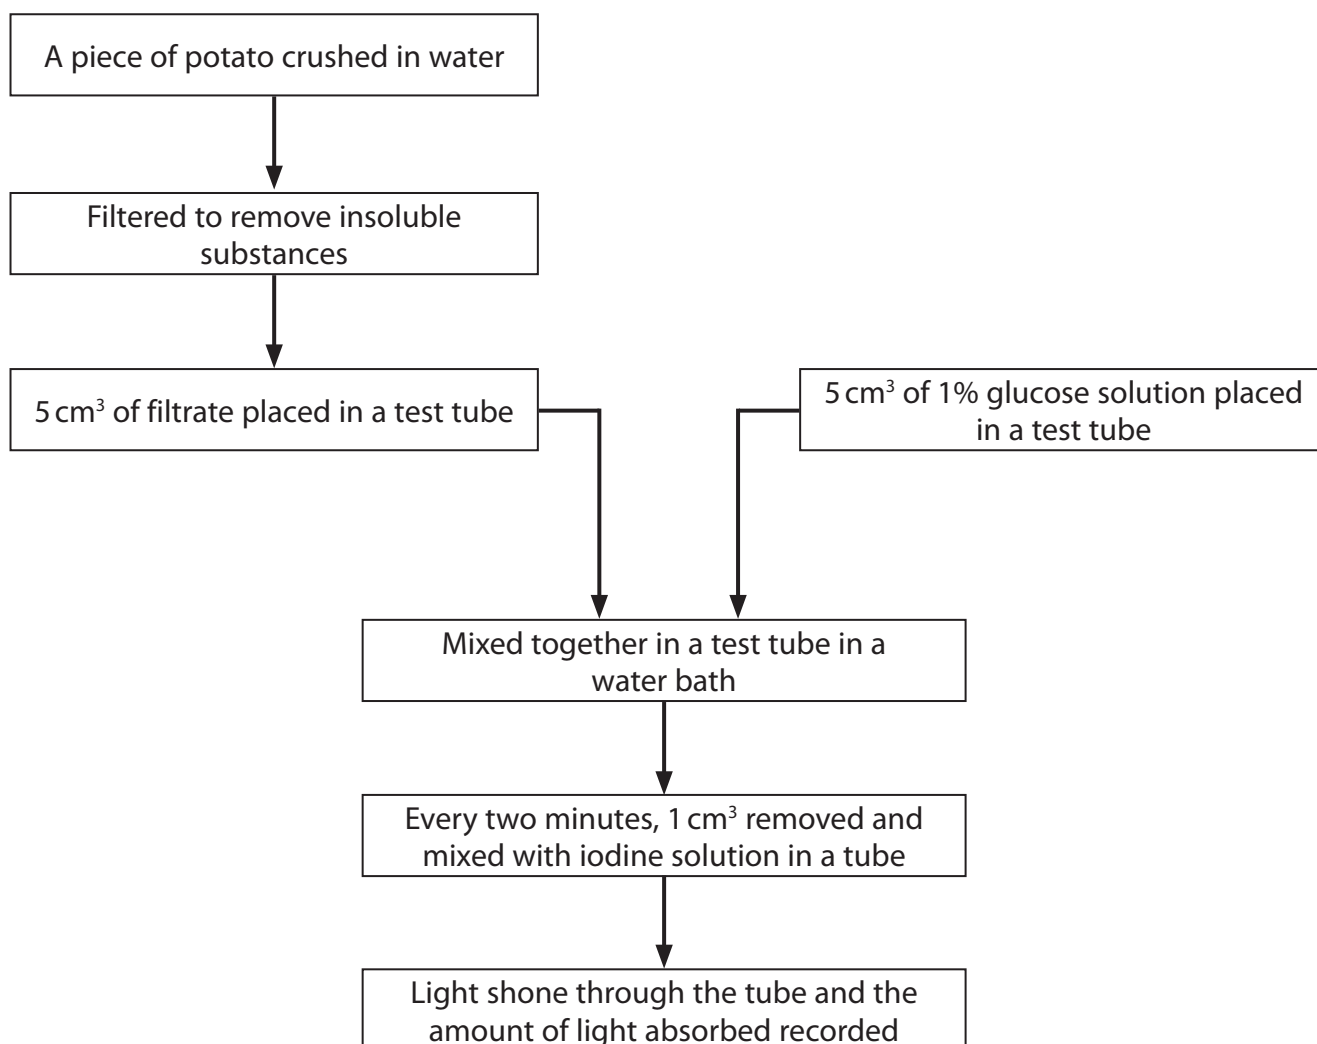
A piece of potato crushed in water

Filtered to remove insoluble substances

5 $cm^3$ of filtrate placed in a test tube

5 $cm^3$ of 1% glucose solution placed in a test tube

Mixed together in a test tube in a water bath

Every two minutes, 1 $cm^3$ removed and mixed with iodine solution in a tube

Light shone through the tube and the amount of light absorbed recorded